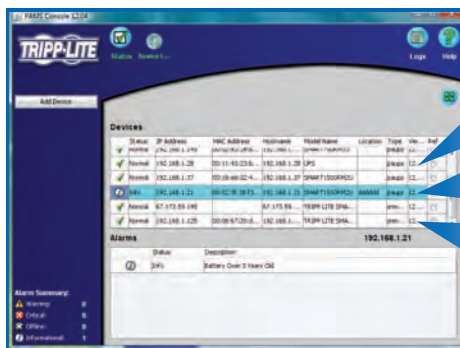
PAMS Console 12.04

TRIPP·LITE

Status Device L...

Logs Help

Add Device

Devices

| | Status | IP Address | MAC Address | Hostname | Model Name | Location | Type | Ve... | Ref... |
|---|---|---|---|---|---|---|---|---|---|
| | Normal | 192.168.1.148 | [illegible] | 192.168.1... | SMART1500RM2U | | pwgs | 12... | |
| | Normal | 192.168.1.28 | 00:11:93:23:6... | 192.168.1.28 | UPS | | pwgs | 12... | |
| | Normal | 192.168.1.37 | 00:06:67:02:4... | 192.168.1.37 | SMART1500RM2U | | pwgs | 12... | |
| | Info | 192.168.1.21 | 00:02:3F:39:F3... | 192.168.1.21 | SMART1500RM2U | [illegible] | pwgs | 12... | |
| | Normal | 67.173.59.195 | | 67.173.59... | TRIPP LITE SMA... | | pwe... | 12... | |
| | Normal | 192.168.1.125 | 00:06:67:20:d... | 192.168.1... | TRIPP LITE SMA... | | pwe... | 12... | |

Alarms 192.168.1.21

| | Status | Description |
|---|---|---|
| | Info | Battery Over 3 Years Old |

Alarm Summary:
Warning: 0
Critical: 0
Offline: 0
Informational: 1